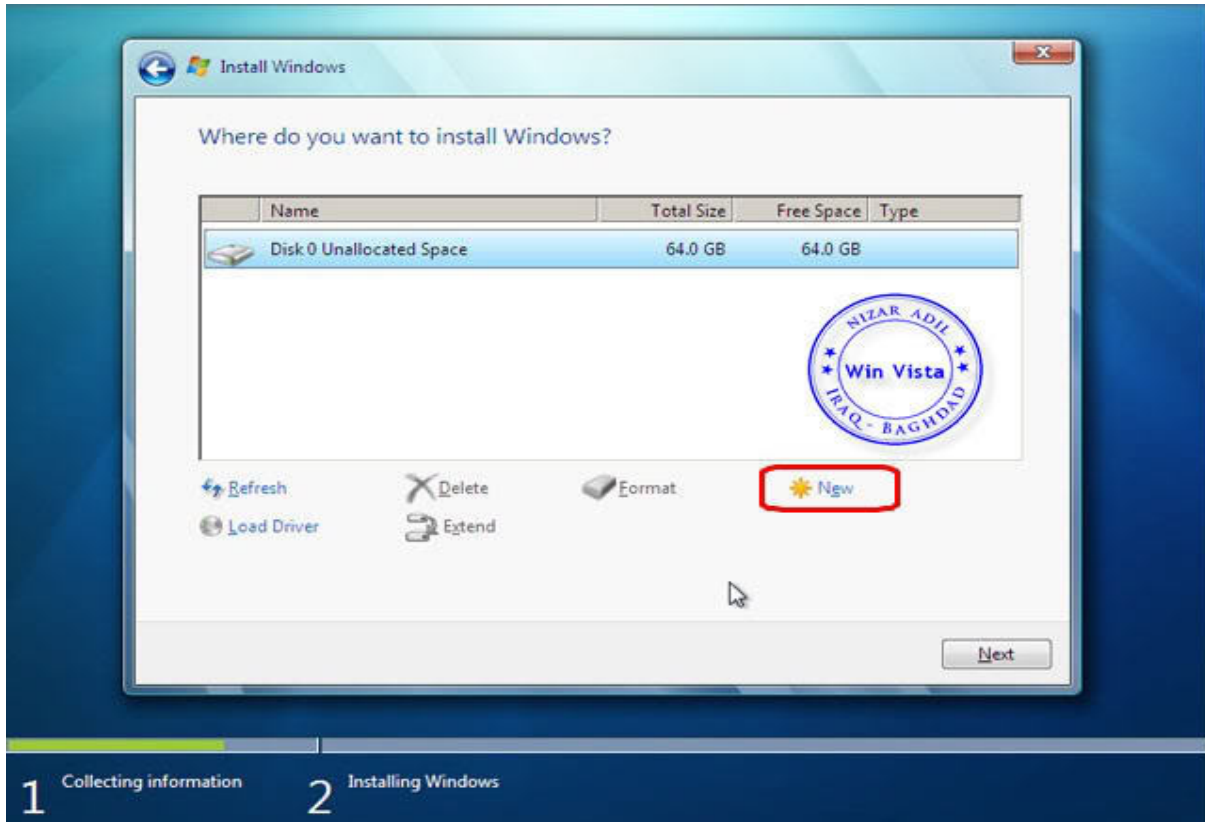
Install Windows

Where do you want to install Windows?

| Name | Total Size | Free Space | Type |
|---|---|---|---|
| Disk 0 Unallocated Space | 64.0 GB | 64.0 GB | |

NIZAR ADIL
Win Vista
IRAQ - BAGHDAD

Refresh
Delete
Format
New
Load Driver
Extend

Next

1 Collecting information
2 Installing Windows